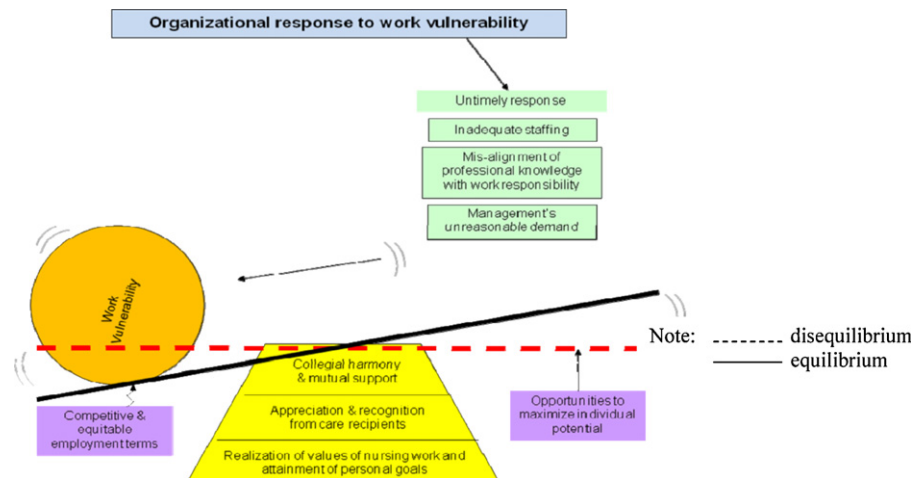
Organizational response to work vulnerability

Untimely response

Inadequato staffing

Mis-alignment of professional knowledge with work responsibility

Management's unreasonable demand

Work Vulnerability

Note: disequilibrium
equilibrium

Collegial harmony & mutual support

Appreciation & recognition from care recipients

Realization of values of nursing work and attainment of personal goals

Competitive & equitable employment terms

Opportunities to maximize individual potential